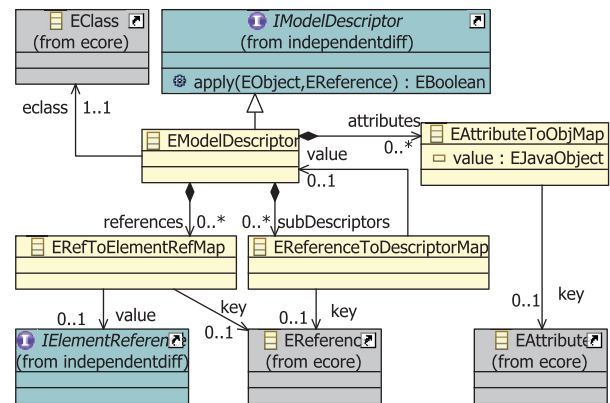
EClass
(from ecore)

IModelDescriptor
(from independentdiff)

apply(EObject,EReference) : EBoolean

eclass 1..1

EModelDescriptor

attributes
0..*
value
0..1

EAttributeToObjMap
value : EJavaObject

references 0..*
0..* subDescriptors

ERefToElementRefMap

EReferenceToDescriptorMap

value
key
key
key
0..1
0..1
0..1
0..1

IElementReference
(from independentdiff)

EReference
(from ecore)

EAttribute
(from ecore)